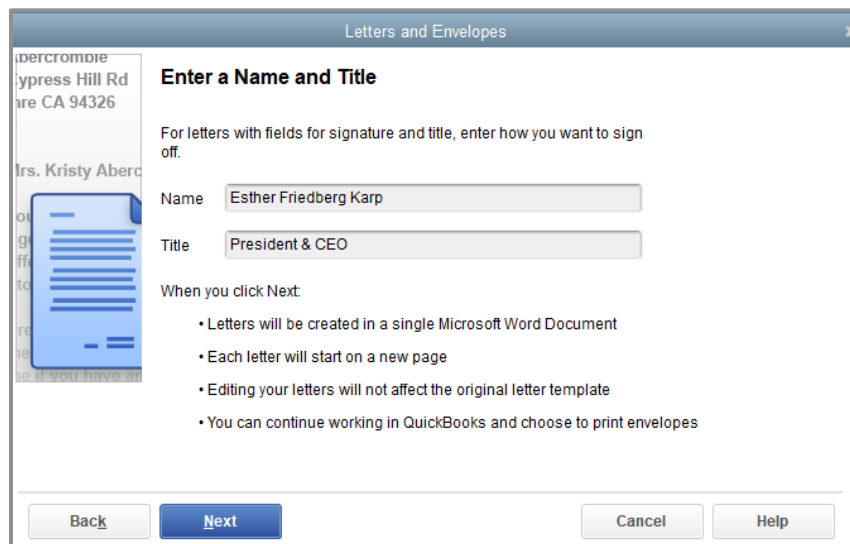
Letters and Envelopes

bercrombie
ypress Hill Rd
re CA 94326

rs. Kristy Aberc

Enter a Name and Title

For letters with fields for signature and title, enter how you want to sign off.

Name Esther Friedberg Karp

Title President & CEO

When you click Next:

• Letters will be created in a single Microsoft Word Document

• Each letter will start on a new page

• Editing your letters will not affect the original letter template

• You can continue working in QuickBooks and choose to print envelopes

Back

Next

Cancel

Help